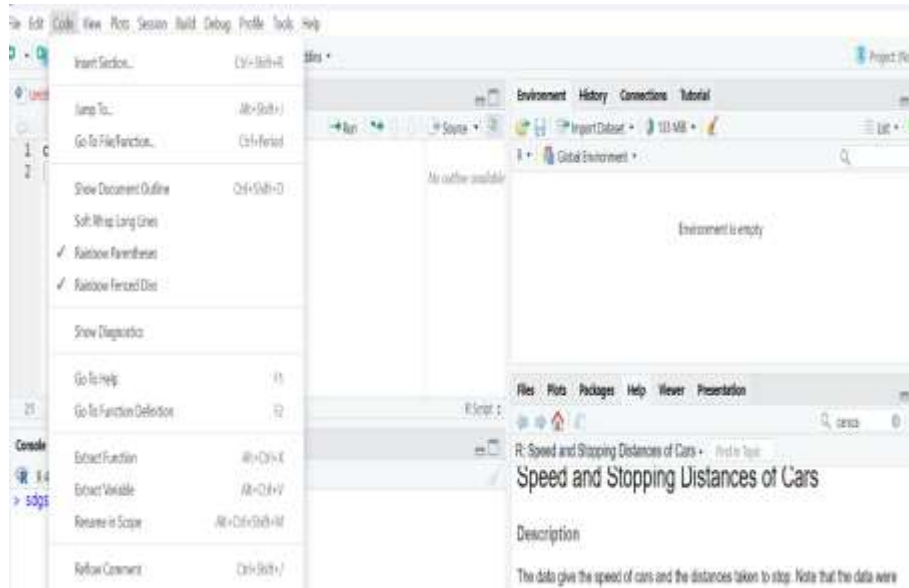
File Edit Code View Plots Session Build Debug Profile Tools Help

Insert Section... Ctrl+Shift+R
Jump To... Alt+Shift+J
Go To File/Function... Ctrl+Period
Show Document Outline Ctrl+Shift+O
Soft Wrap Long Lines
✓ Rainbow Parentheses
✓ Rainbow Fenced Divs
Show Diagnostics
Go To Help F1
Go To Function Definition F2
Extract Function Alt+Ctrl+X
Extract Variable Alt+Ctrl+V
Rename in Scope Alt+Ctrl+Shift+M
Reflow Comment Ctrl+Shift+/

Addins
Project: (None)
Run
Source
No outline available
1
2
21
R Script
Console
> sdgs

Environment History Connections Tutorial
Import Dataset 103 MiB
List
Global Environment
Environment is empty

Files Plots Packages Help Viewer Presentation
cars
R: Speed and Stopping Distances of Cars Find in Topic
Speed and Stopping Distances of Cars
Description
The data give the speed of cars and the distances taken to stop. Note that the data were